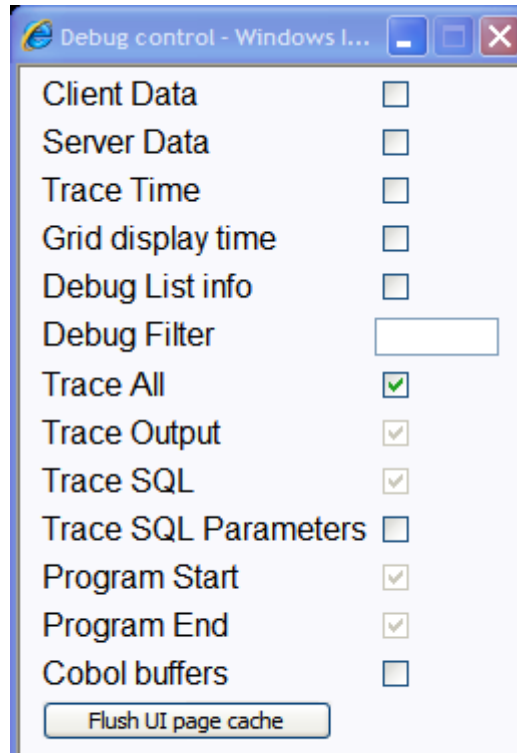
Debug control - Windows I...

Client Data
Server Data
Trace Time
Grid display time
Debug List info
Debug Filter
Trace All
Trace Output
Trace SQL
Trace SQL Parameters
Program Start
Program End
Cobol buffers

Flush UI page cache